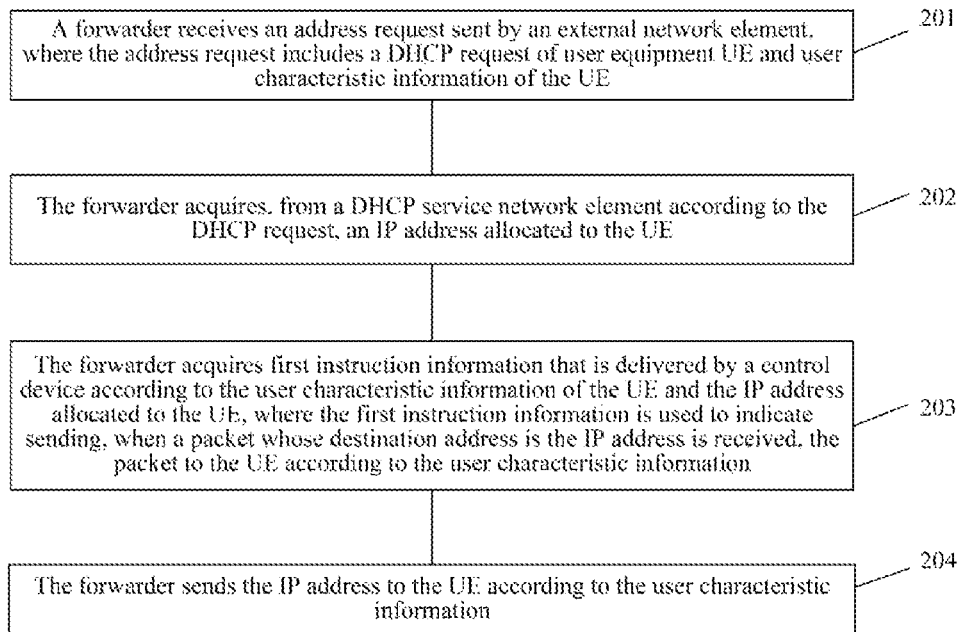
A forwarder receives an address request sent by an external network element, where the address request includes a DHCP request of user equipment UE and user characteristic information of the UE

201

The forwarder acquires, from a DHCP service network element according to the DHCP request, an IP address allocated to the UE

202

The forwarder acquires first instruction information that is delivered by a control device according to the user characteristic information of the UE and the IP address allocated to the UE, where the first instruction information is used to indicate sending, when a packet whose destination address is the IP address is received, the packet to the UE according to the user characteristic information

203

The forwarder sends the IP address to the UE according to the user characteristic information

204